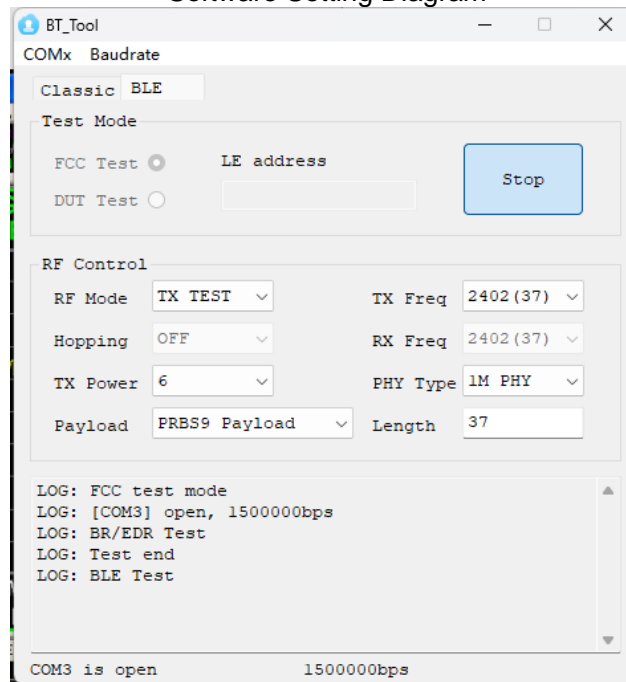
Software Setting Diagram

BT_Tool

COMx Baudrate

Classic BLE

Test Mode

FCC Test

DUT Test

LE address

Stop

RF Control

RF Mode TX TEST

TX Freq 2402(37)

Hopping OFF

RX Freq 2402(37)

TX Power 6

PHY Type 1M PHY

Payload PRBS9 Payload

Length 37

LOG: FCC test mode
LOG: [COM3] open, 1500000bps
LOG: BR/EDR Test
LOG: Test end
LOG: BLE Test

COM3 is open 1500000bps